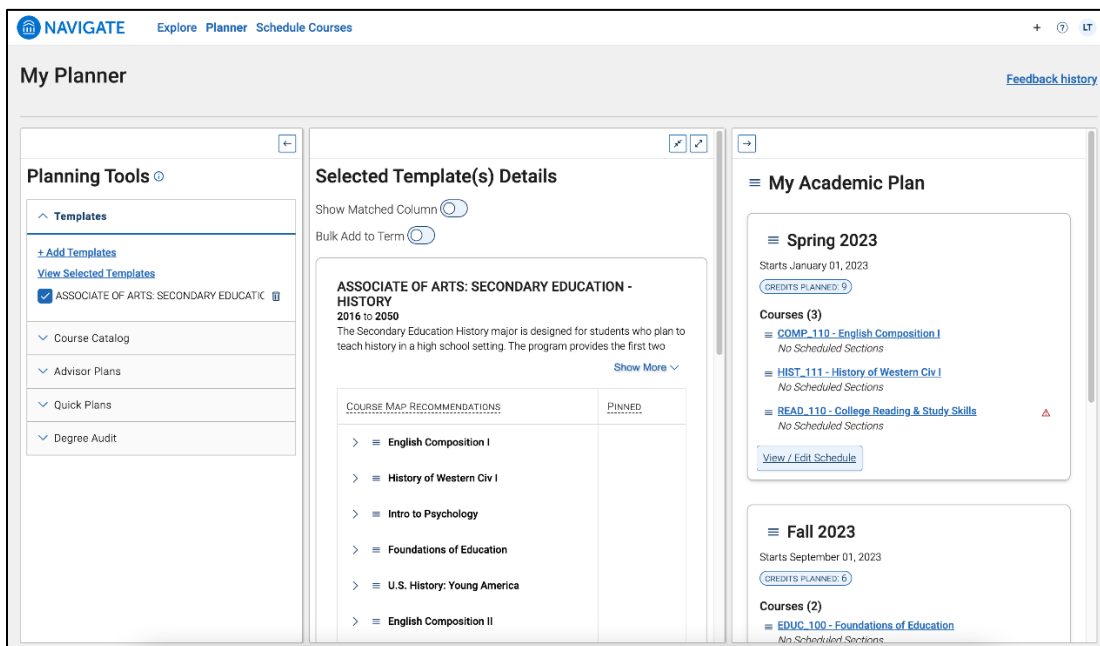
NAVIGATE Explore Planner Schedule Courses

+ ⑦ LT

My Planner

Feedback history

Planning Tools

Templates

+ Add Templates
View Selected Templates
ASSOCIATE OF ARTS: SECONDARY EDUCATIC

Course Catalog

Advisor Plans

Quick Plans

Degree Audit

Selected Template(s) Details

Show Matched Column

Bulk Add to Term

ASSOCIATE OF ARTS: SECONDARY EDUCATION - HISTORY
2016 to 2050
The Secondary Education History major is designed for students who plan to teach history in a high school setting. The program provides the first two

Show More

| COURSE MAP RECOMMENDATIONS | PINNED |
|---|---|
| English Composition I | |
| History of Western Civ I | |
| Intro to Psychology | |
| Foundations of Education | |
| U.S. History: Young America | |
| English Composition II | |

My Academic Plan

Spring 2023
Starts January 01, 2023
CREDITS PLANNED: 9

Courses (3)
COMP_110 - English Composition I
No Scheduled Sections
HIST_111 - History of Western Civ I
No Scheduled Sections
READ_110 - College Reading & Study Skills
No Scheduled Sections

View / Edit Schedule

Fall 2023
Starts September 01, 2023
CREDITS PLANNED: 6

Courses (2)
EDUC_100 - Foundations of Education
No Scheduled Sections